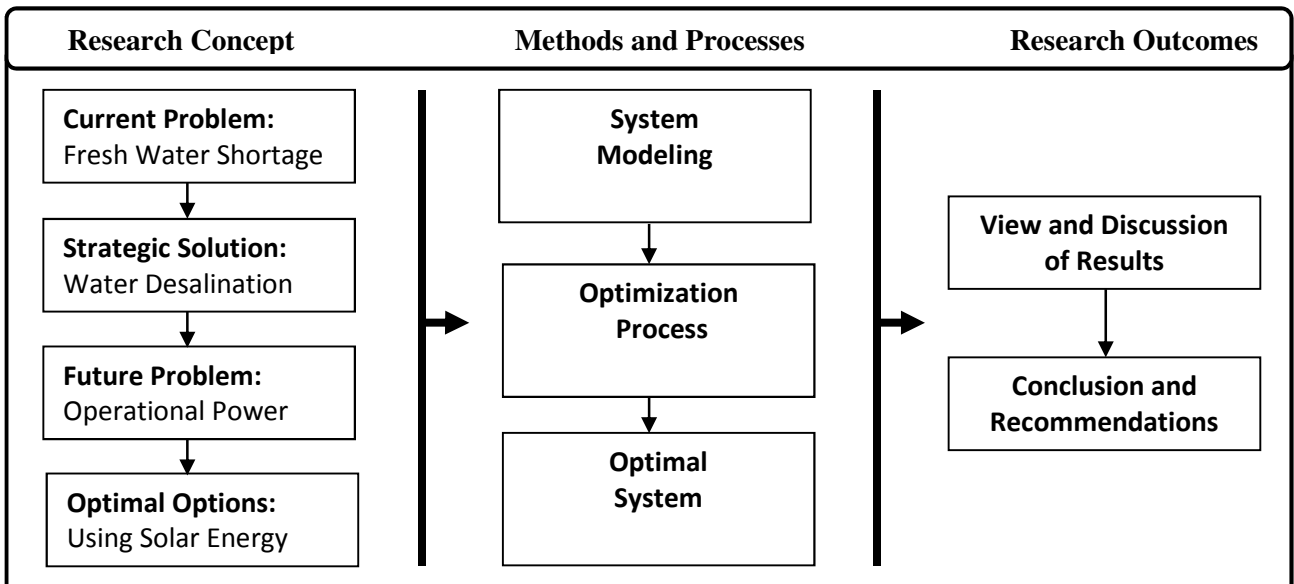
Research Concept

Methods and Processes

Research Outcomes

Current Problem: Fresh Water Shortage

Strategic Solution: Water Desalination

Future Problem: Operational Power

Optimal Options: Using Solar Energy

System Modeling

Optimization Process

Optimal System

View and Discussion of Results

Conclusion and Recommendations